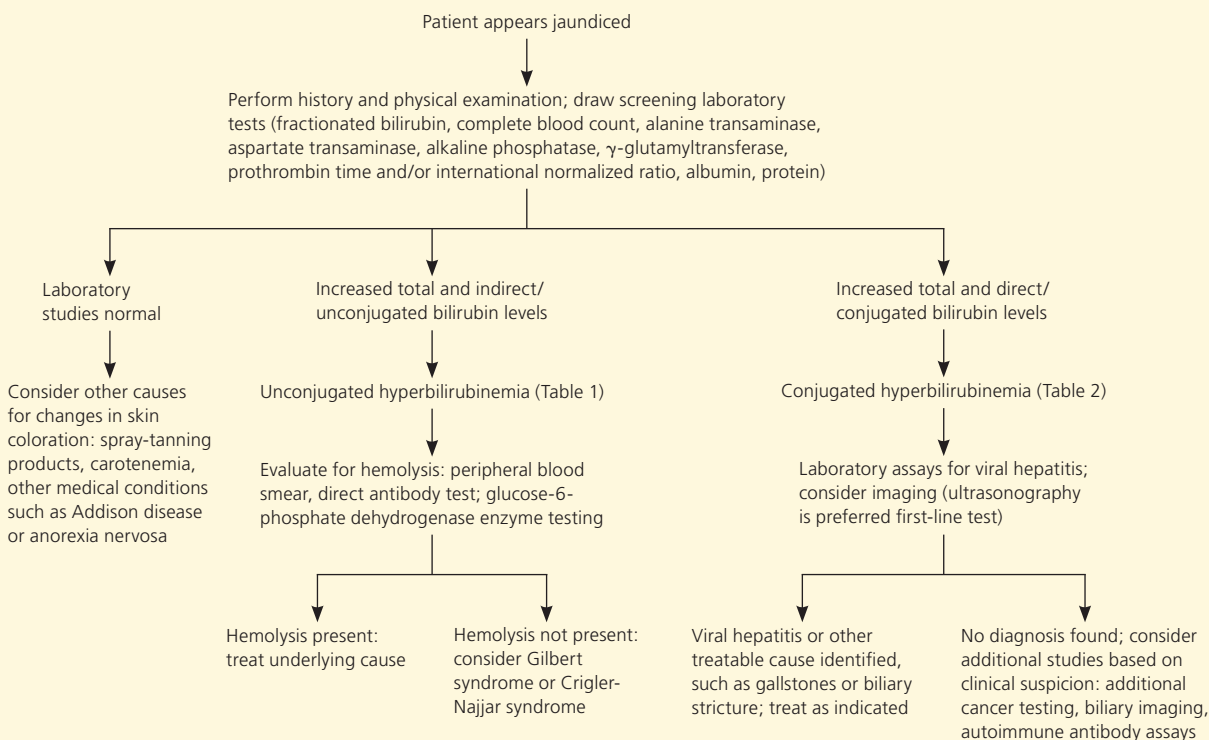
Patient appears jaundiced

Perform history and physical examination; draw screening laboratory tests (fractionated bilirubin, complete blood count, alanine transaminase, aspartate transaminase, alkaline phosphatase, $\gamma$-glutamyltransferase, prothrombin time and/or international normalized ratio, albumin, protein)

Laboratory studies normal

Consider other causes for changes in skin coloration: spray-tanning products, carotenemia, other medical conditions such as Addison disease or anorexia nervosa

Increased total and indirect/unconjugated bilirubin levels

Unconjugated hyperbilirubinemia (Table 1)

Evaluate for hemolysis: peripheral blood smear, direct antibody test; glucose-6-phosphate dehydrogenase enzyme testing

Hemolysis present: treat underlying cause

Hemolysis not present: consider Gilbert syndrome or Crigler-Najjar syndrome

Increased total and direct/conjugated bilirubin levels

Conjugated hyperbilirubinemia (Table 2)

Laboratory assays for viral hepatitis; consider imaging (ultrasonography is preferred first-line test)

Viral hepatitis or other treatable cause identified, such as gallstones or biliary stricture; treat as indicated

No diagnosis found; consider additional studies based on clinical suspicion: additional cancer testing, biliary imaging, autoimmune antibody assays